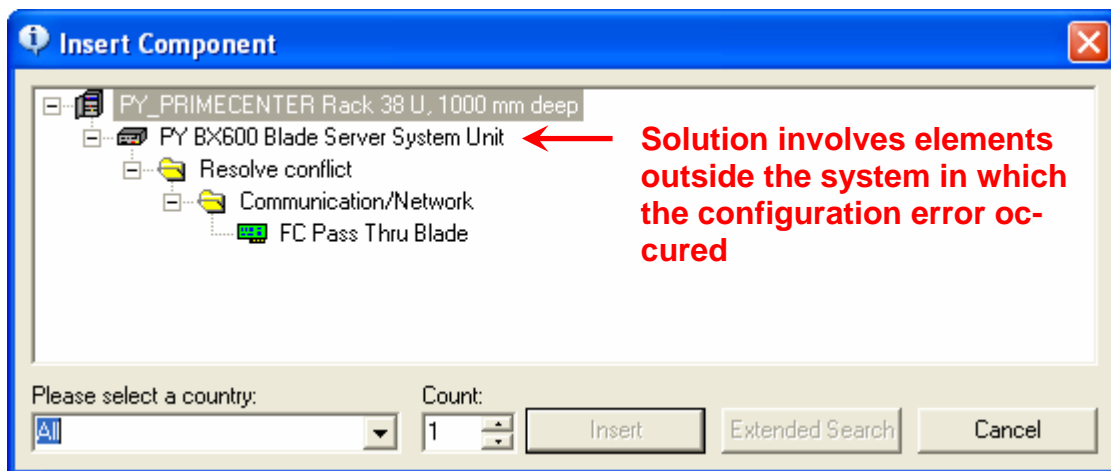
Insert Component

PY_PRIMECENTER Rack 38 U, 1000 mm deep
PY BX600 Blade Server System Unit
Resolve conflict
Communication/Network
FC Pass Thru Blade

Solution involves elements outside the system in which the configuration error occured

Please select a country:
All
Count:
1
Insert
Extended Search
Cancel